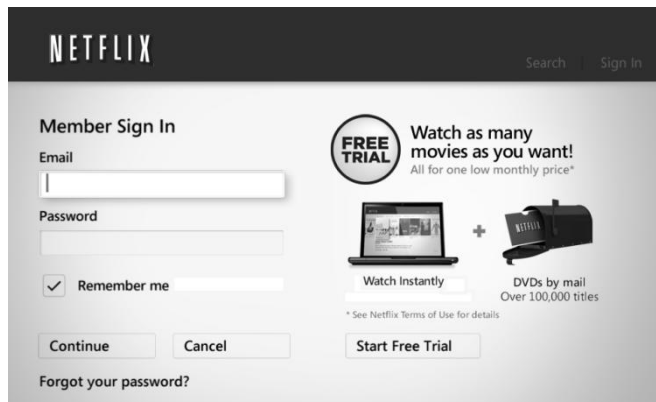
NETFLIX

Search | Sign In

Member Sign In

Email

Password

Remember me

Continue

Cancel

Forgot your password?

FREE TRIAL

Watch as many movies as you want!

All for one low monthly price*

NETFLIX

Watch Instantly

DVDs by mail
Over 100,000 titles

* See Netflix Terms of Use for details

Start Free Trial